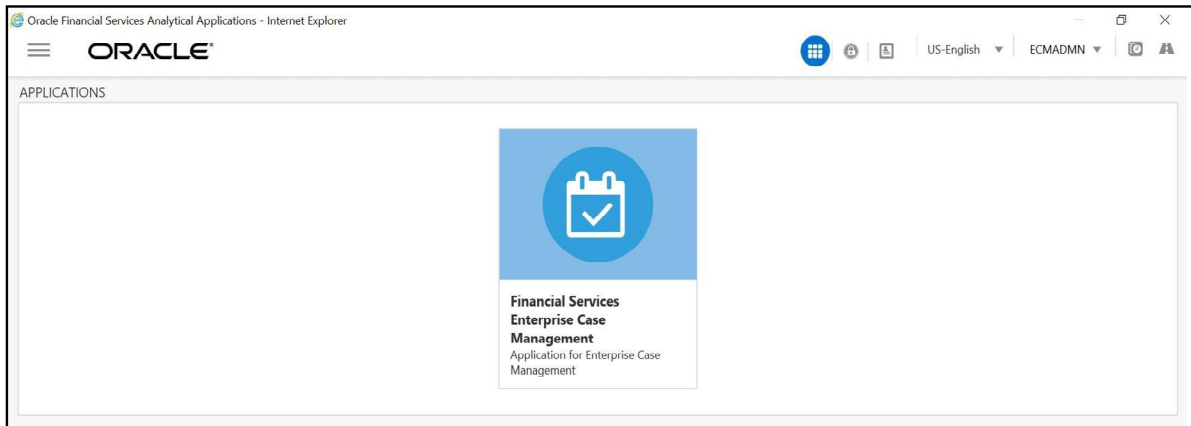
Oracle Financial Services Analytical Applications - Internet Explorer

ORACLE

US-English ▼ ECMADMN ▼

APPLICATIONS

Financial Services Enterprise Case Management
Application for Enterprise Case Management